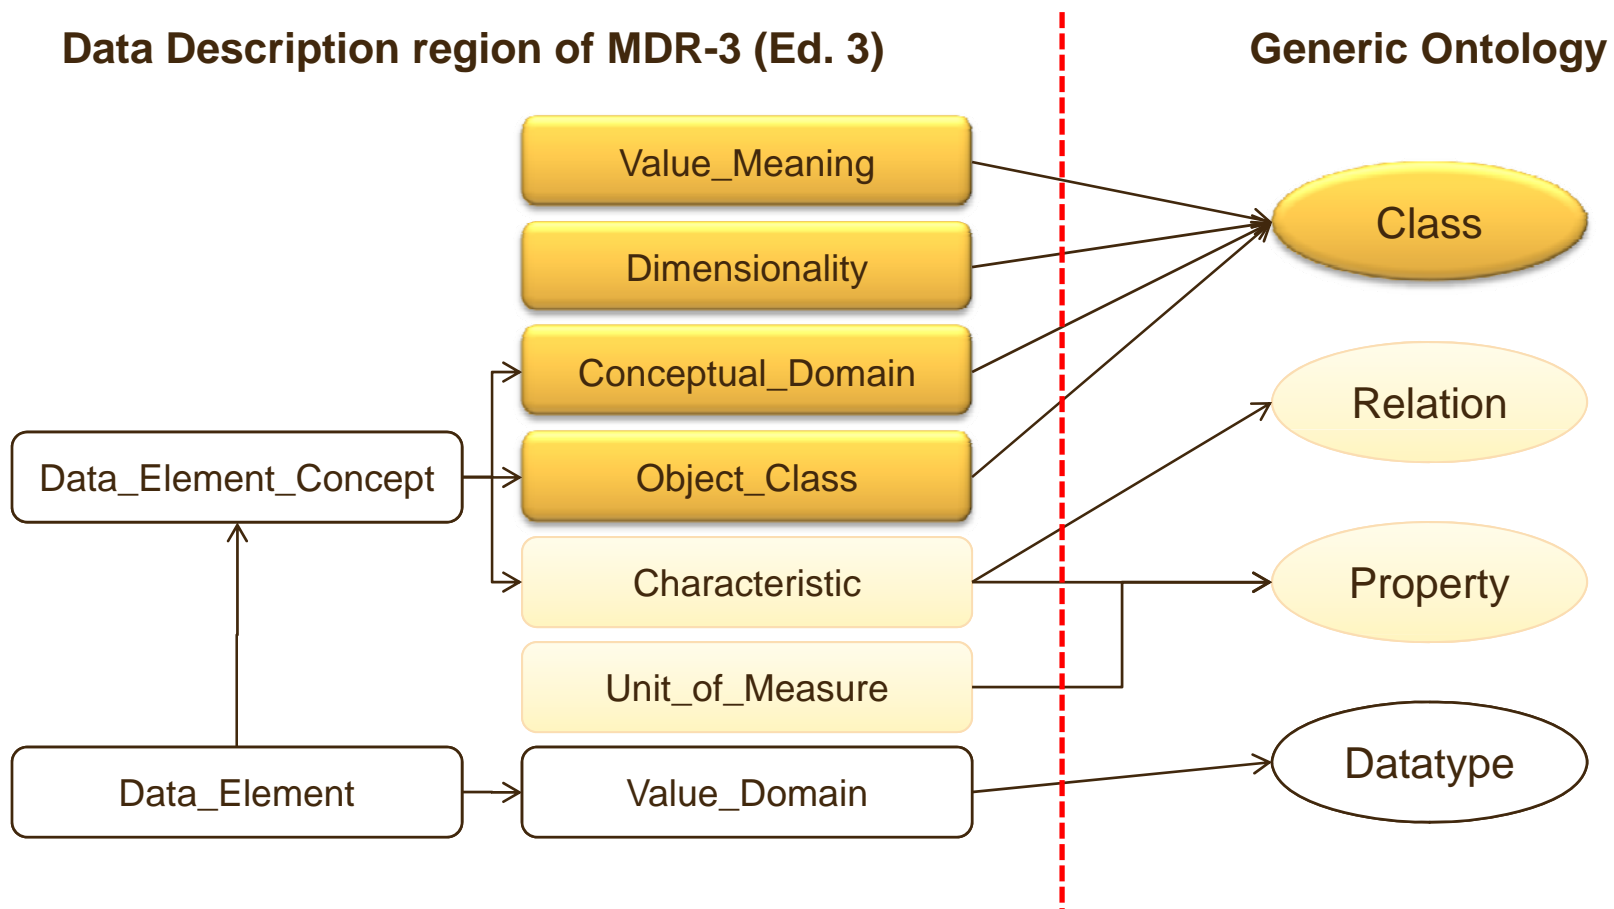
Data Description region of MDR-3 (Ed. 3)

Generic Ontology

Value_Meaning

Dimensionality

Conceptual_Domain

Object_Class

Characteristic

Unit_of_Measure

Data_Element_Concept

Data_Element

Value_Domain

Class

Relation

Property

Datatype